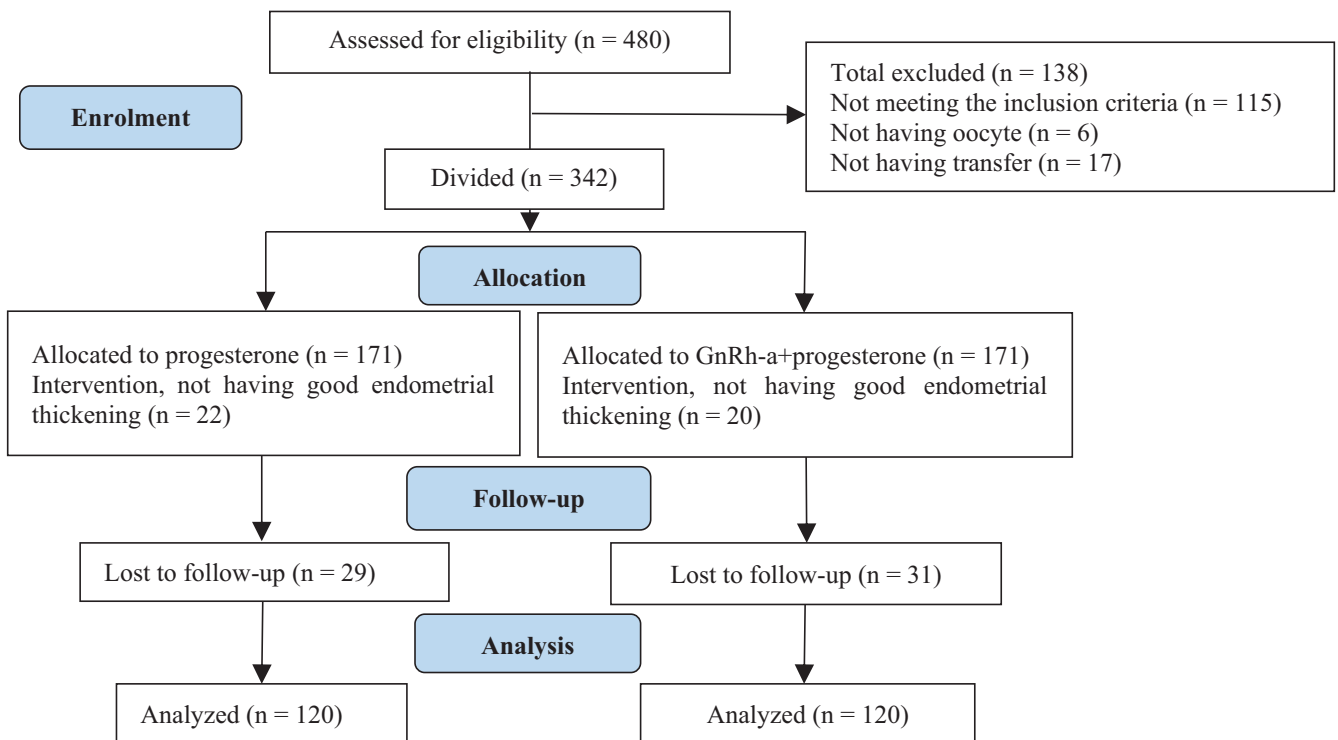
Assessed for eligibility (n = 480)

Enrolment

Total excluded (n = 138)
Not meeting the inclusion criteria (n = 115)
Not having oocyte (n = 6)
Not having transfer (n = 17)

Divided (n = 342)

Allocation

Allocated to progesterone (n = 171)
Intervention, not having good endometrial thickening (n = 22)

Allocated to GnRh-a+progesterone (n = 171)
Intervention, not having good endometrial thickening (n = 20)

Follow-up

Lost to follow-up (n = 29)

Lost to follow-up (n = 31)

Analysis

Analyzed (n = 120)

Analyzed (n = 120)